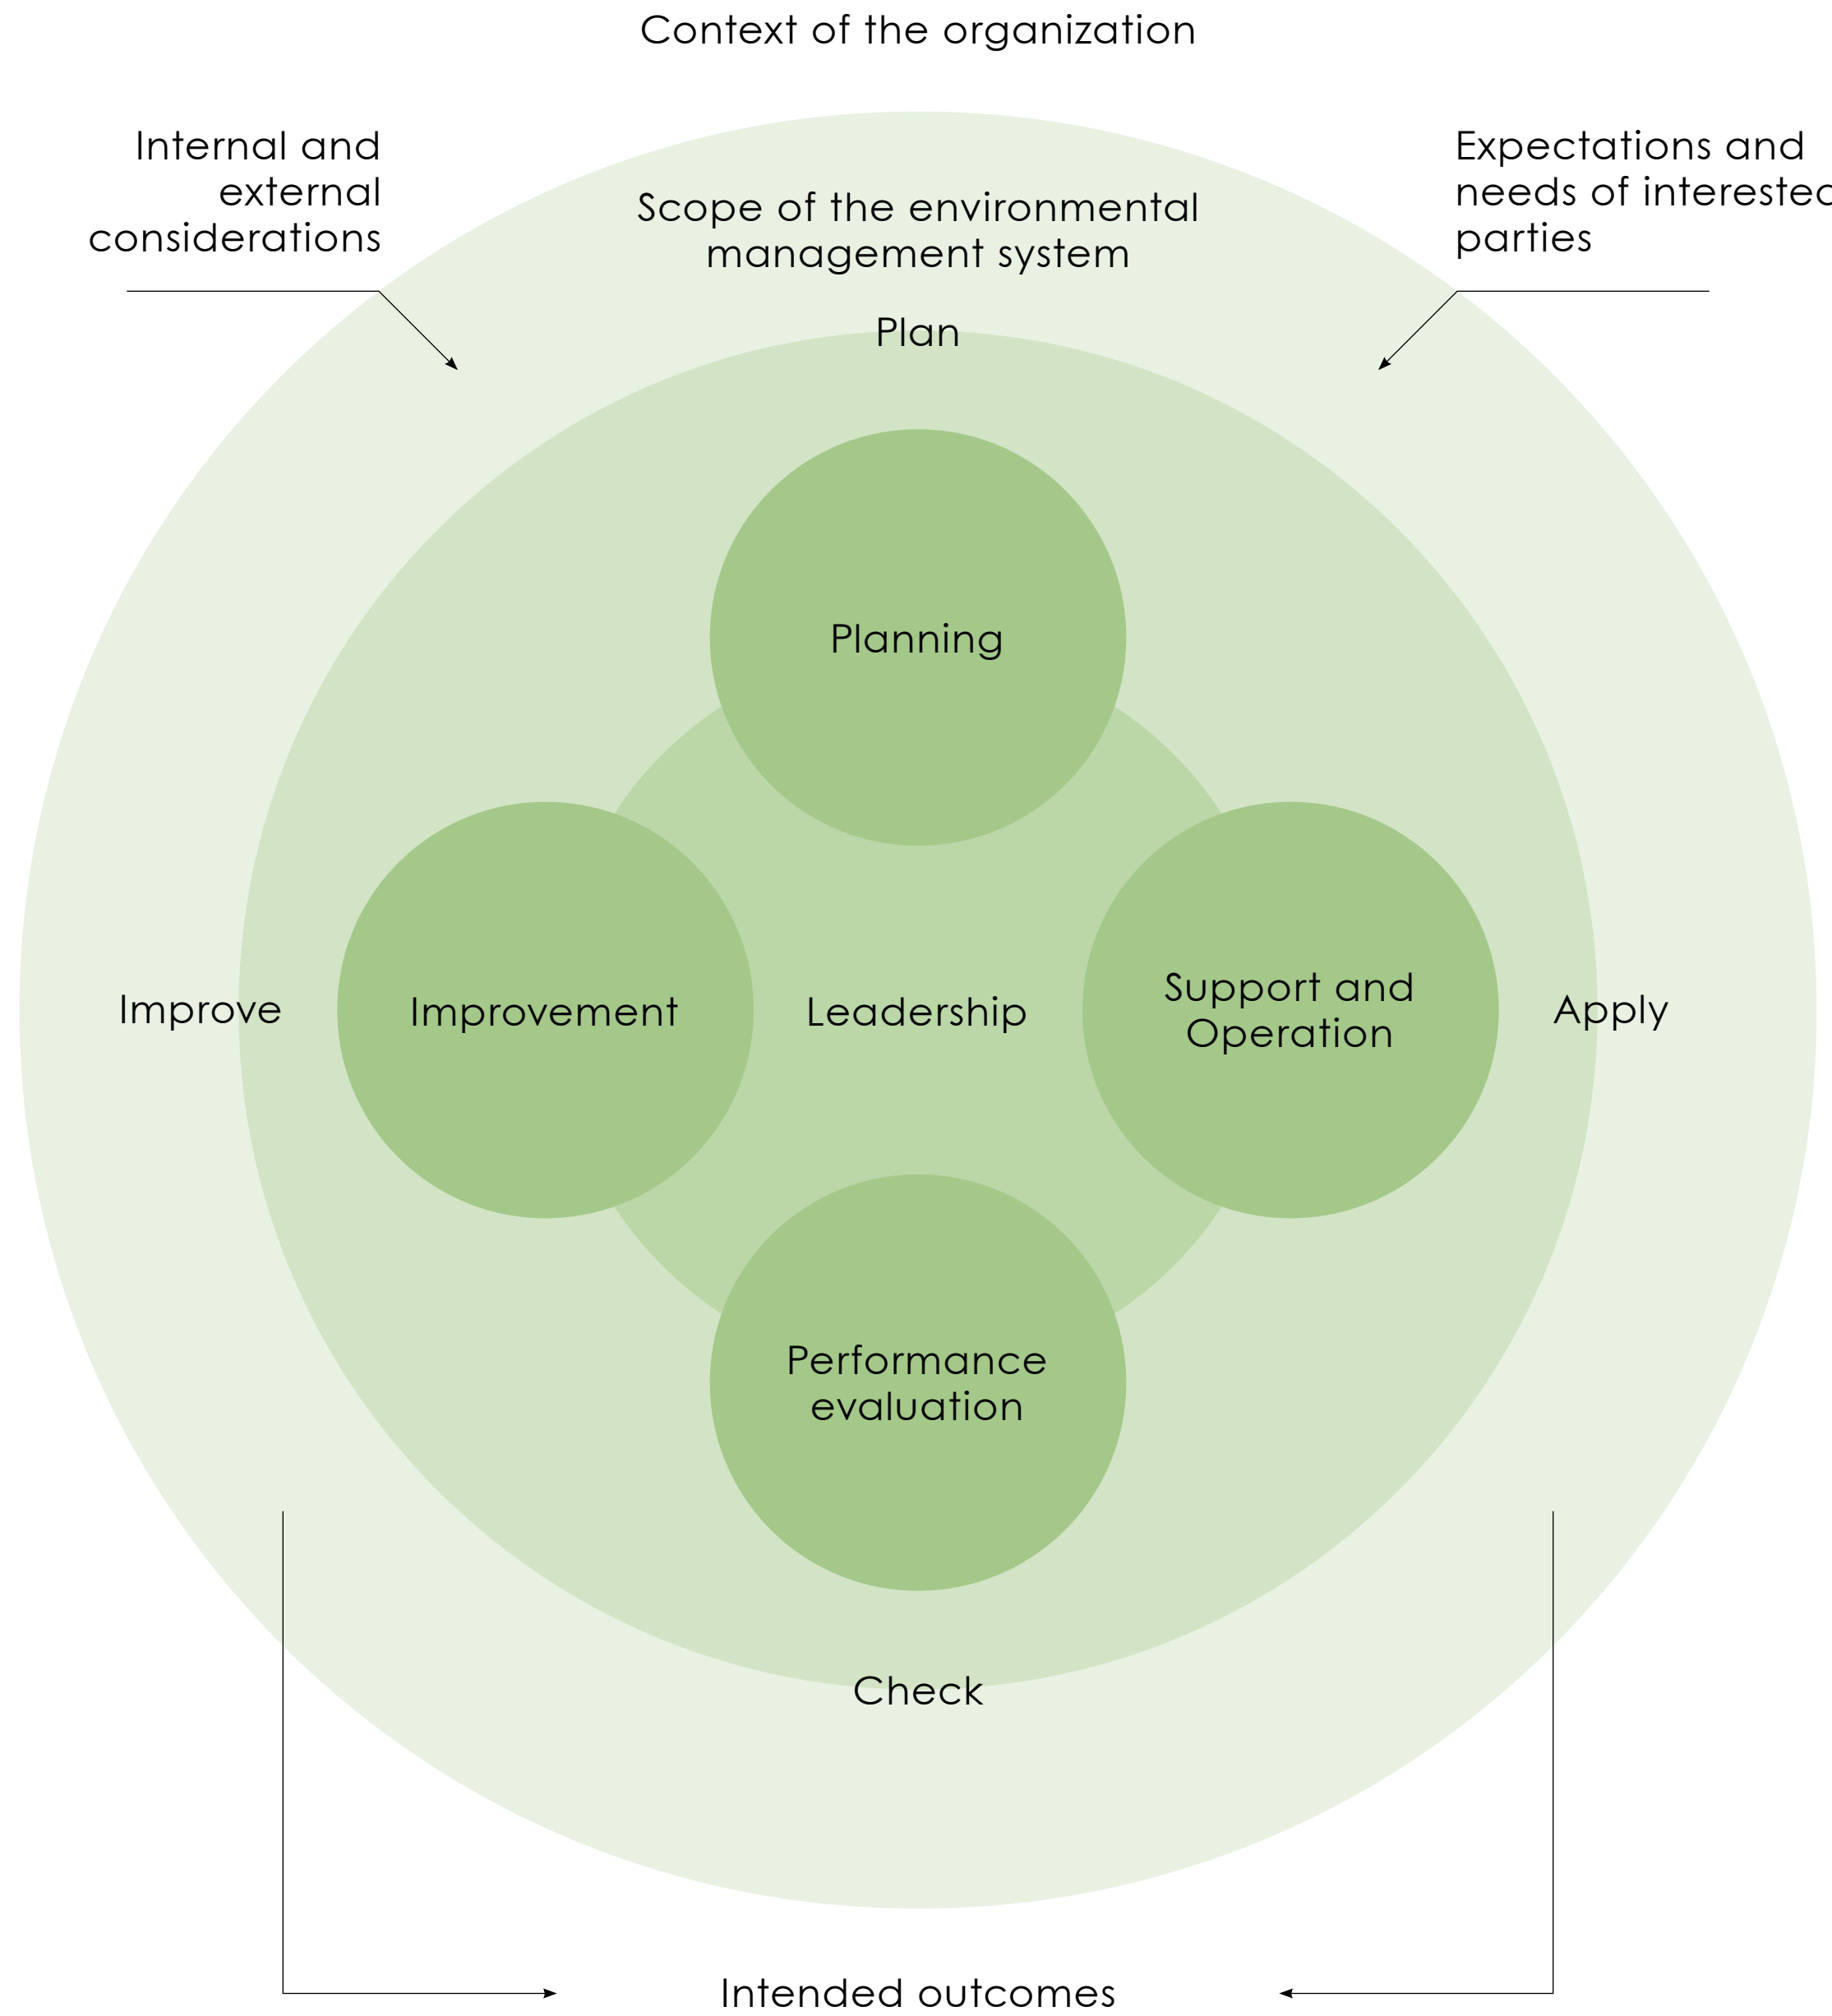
Context of the organization

Internal and external considerations

Scope of the environmental management system

Expectations and needs of intereste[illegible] parties

Plan

Planning

Improve

Improvement

Leadership

Support and Operation

Apply

Performance evaluation

Check

Intended outcomes